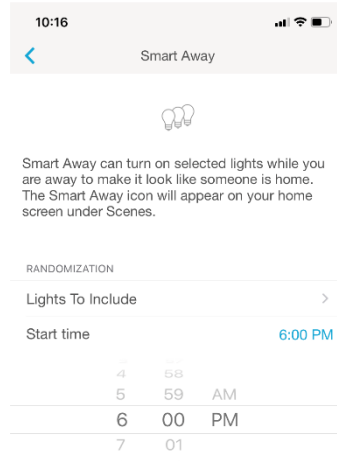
10:16

<

Smart Away

Smart Away can turn on selected lights while you are away to make it look like someone is home. The Smart Away icon will appear on your home screen under Scenes.

RANDOMIZATION

Lights To Include >

Start time 6:00 PM

4 58
5 59 AM
6 00 PM
7 01